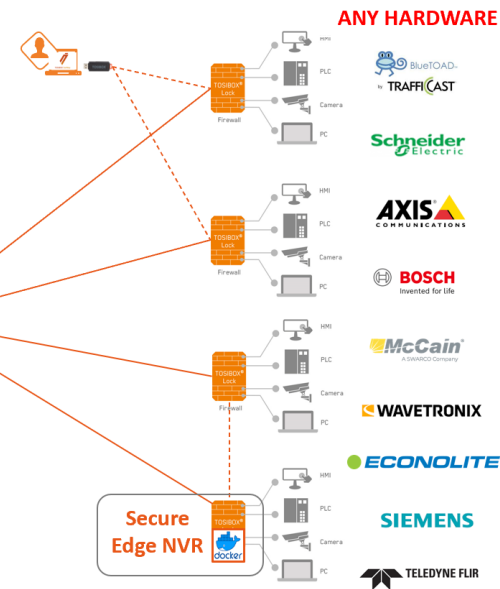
ANY HARDWARE

TOSIBOX® Lock

Firewall

HMI

PLC

Camera

PC

BlueTOAD by TRAFFICAST

Schneider Electric

TOSIBOX® Lock

Firewall

HMI

PLC

Camera

PC

AXIS COMMUNICATIONS

BOSCH Invented for life

TOSIBOX® Lock

Firewall

HMI

PLC

Camera

PC

McCain A SWARCO Company

WAVETRONIX

Secure Edge NVR

TOSIBOX®

docker

HMI

PLC

Camera

PC

ECONOLITE

SIEMENS

TELEDYNE FLIR